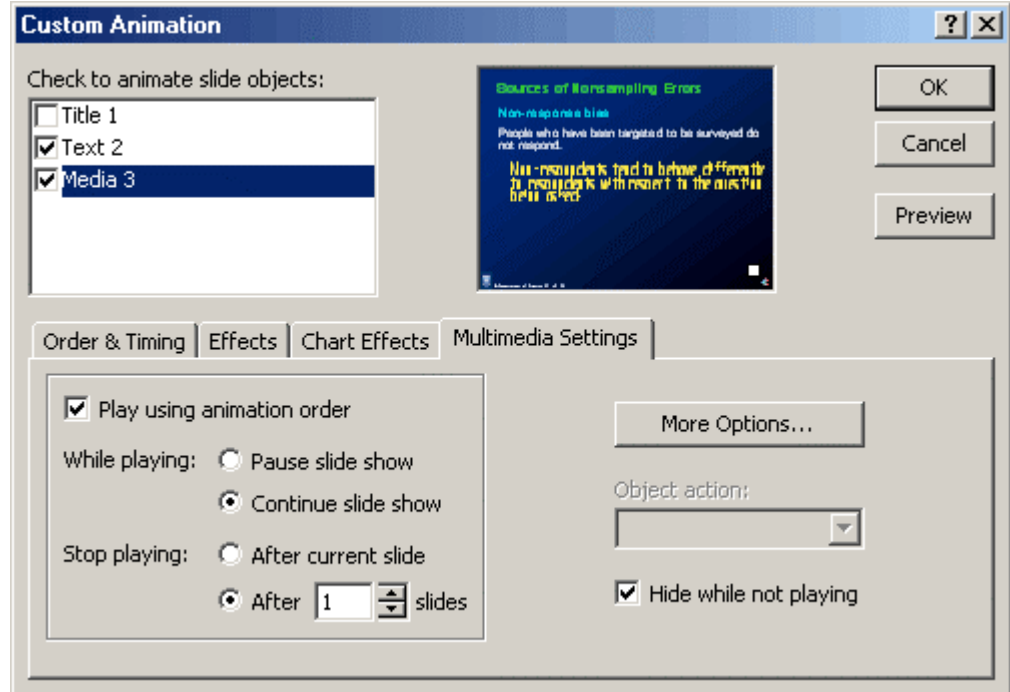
Custom Animation

?

Check to animate slide objects:

Title 1
Text 2
Media 3

Sources of Nonsampling Errors

Non-response bias

People who have been targeted to be surveyed do not respond.

Non-respondents tend to behave differently to respondents with respect to the question being asked

OK

Cancel

Preview

Order & Timing | Effects | Chart Effects | Multimedia Settings

Play using animation order

While playing: Pause slide show
Continue slide show

Stop playing: After current slide
After 1 slides

More Options...

Object action:

Hide while not playing